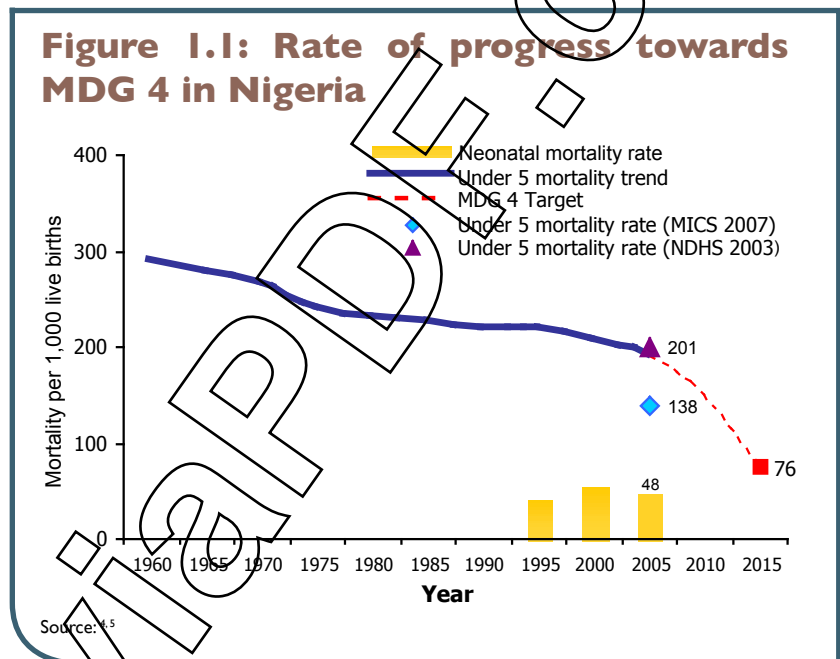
Figure 1.1: Rate of progress towards MDG 4 in Nigeria

Neonatal mortality rate
Under 5 mortality trend
MDG 4 Target
Under 5 mortality rate (MICS 2007)
Under 5 mortality rate (NDHS 2003)

Mortality per 1,000 live births

400
300
200
100
0

201
138
76
48

1960 1965 1970 1975 1980 1985 1990 1995 2000 2005 2010 2015

Year

Source: $^{4,5}$